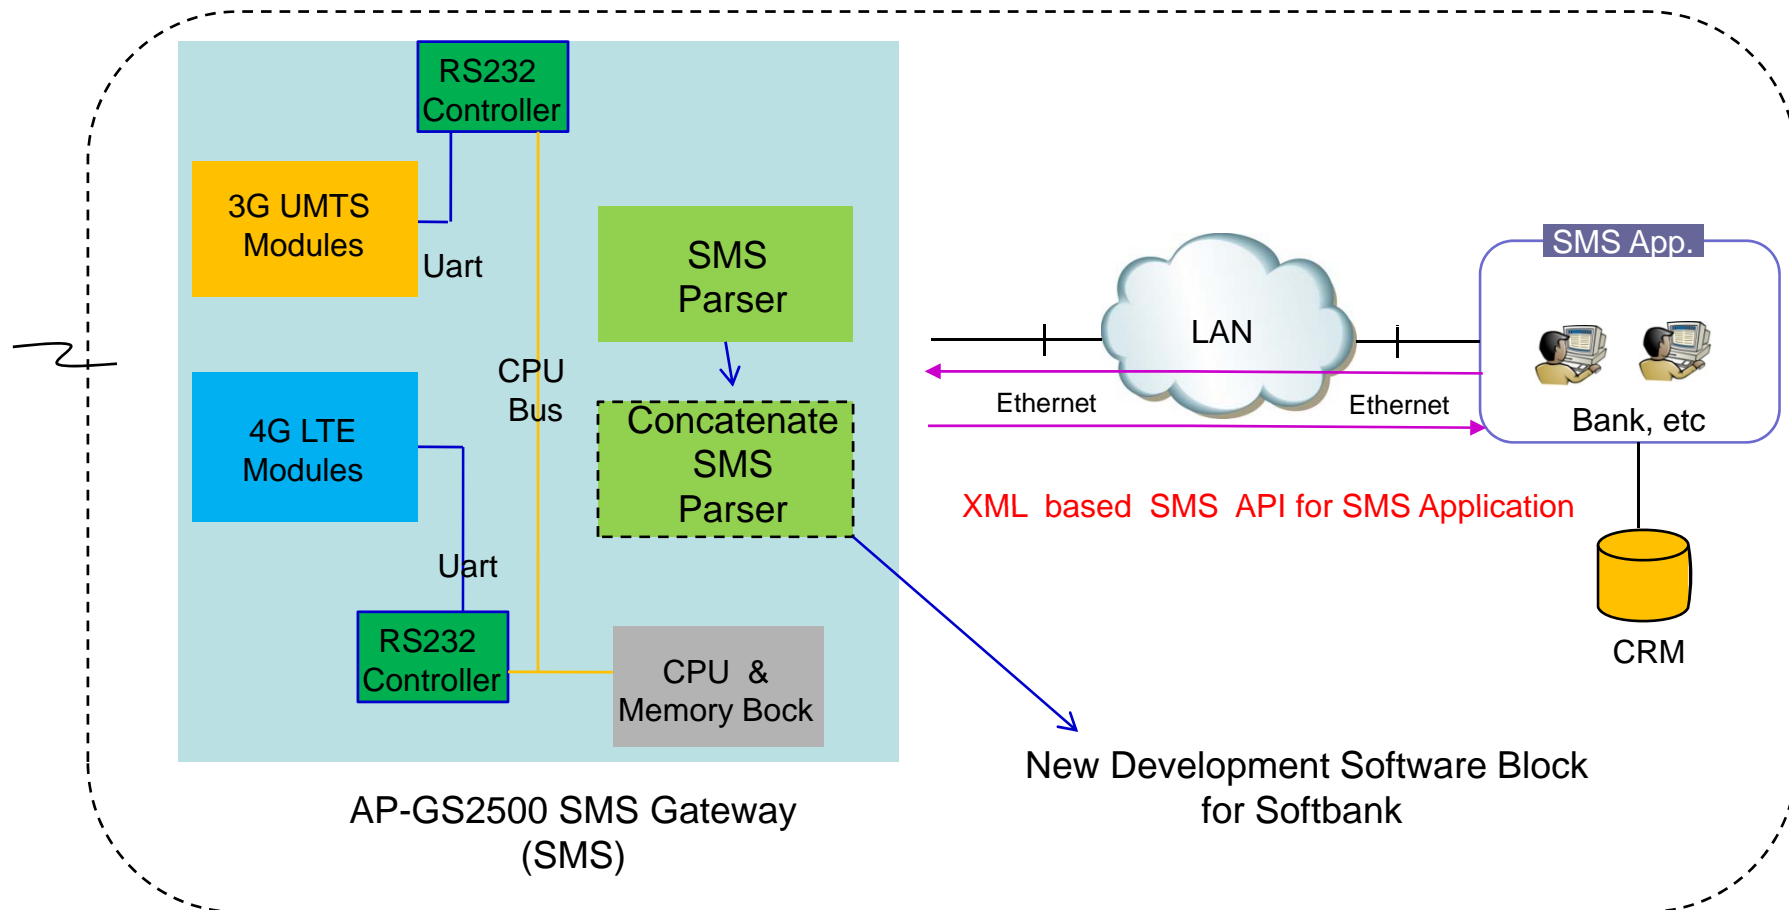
RS232 Controller

3G UMTS Modules

Uart

SMS Parser

CPU Bus

4G LTE Modules

Concatenate SMS Parser

Uart

RS232 Controller

CPU & Memory Bock

AP-GS2500 SMS Gateway (SMS)

LAN

Ethernet

Ethernet

SMS App.

Bank, etc

XML based SMS API for SMS Application

CRM

New Development Software Block for Softbank